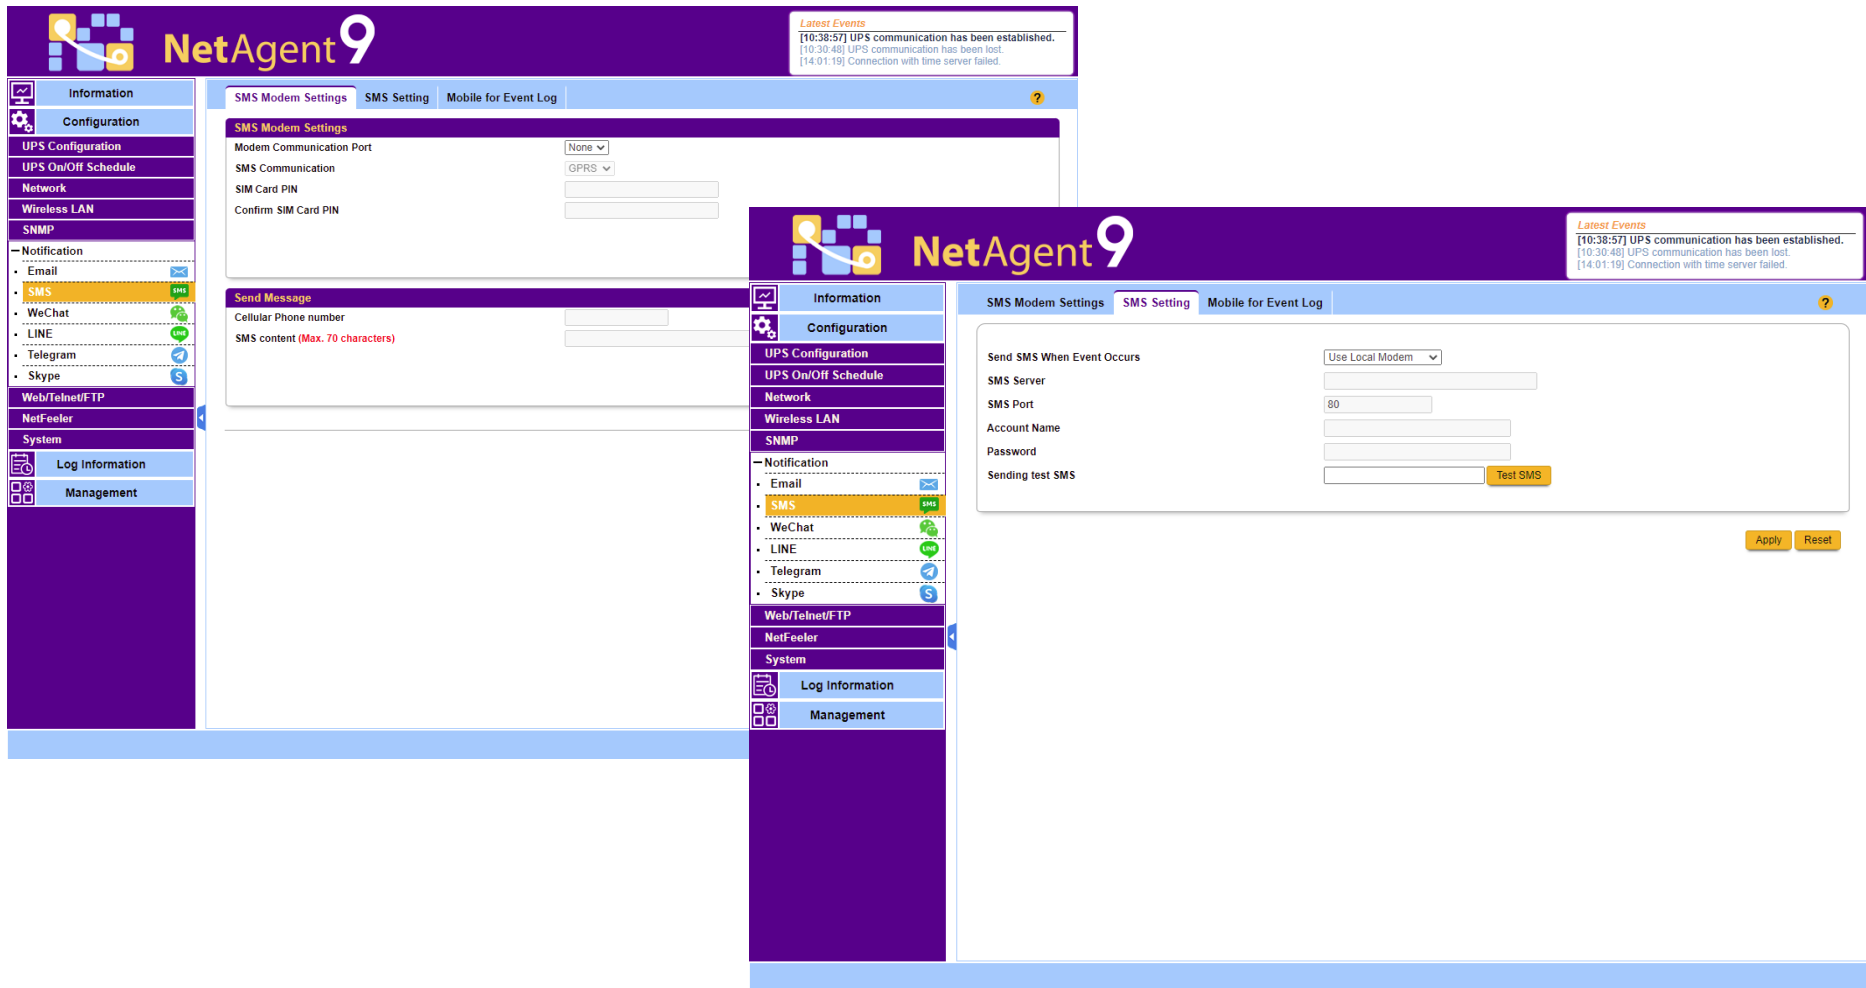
NetAgent 9

Latest Events
[10:38:57] UPS communication has been established.
[10:30:48] UPS communication has been lost.
[14:01:19] Connection with time server failed.

Information
Configuration
UPS Configuration
UPS On/Off Schedule
Network
Wireless LAN
SNMP
Notification
Email
SMS
WeChat
LINE
Telegram
Skype
Web/Telnet/FTP
NetFeeler
System
Log Information
Management

SMS Modem Settings | SMS Setting | Mobile for Event Log

SMS Modem Settings
Modem Communication Port None
SMS Communication GPRS
SIM Card PIN
Confirm SIM Card PIN

Send Message
Cellular Phone number
SMS content (Max. 70 characters)

NetAgent 9

Latest Events
[10:38:57] UPS communication has been established.
[10:30:48] UPS communication has been lost.
[14:01:19] Connection with time server failed.

Information
Configuration
UPS Configuration
UPS On/Off Schedule
Network
Wireless LAN
SNMP
Notification
Email
SMS
WeChat
LINE
Telegram
Skype
Web/Telnet/FTP
NetFeeler
System
Log Information
Management

SMS Modem Settings | SMS Setting | Mobile for Event Log

Send SMS When Event Occurs Use Local Modem
SMS Server
SMS Port 80
Account Name
Password
Sending test SMS Test SMS

Apply Reset